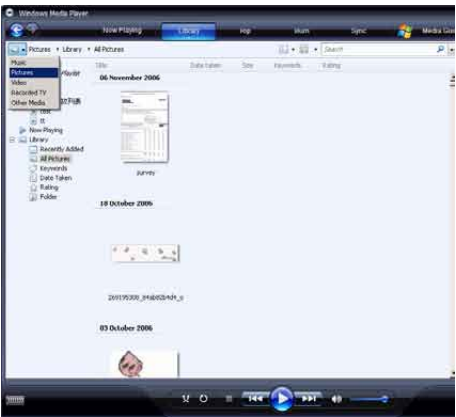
Windows Media Player

Now Playing
Library
Rip
Burn
Sync
Media Guide

Pictures ▸ Library ▸ All Pictures

Search

Music
Pictures
Video
Recorded TV
Other Media

Playlist

Title
Date taken
Size
Keywords
Rating

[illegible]
test
tt
Now Playing
Library
Recently Added
All Pictures
Keywords
Date Taken
Rating
Folder

06 November 2006

survey

18 October 2006

269195300_84ab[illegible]

03 October 2006